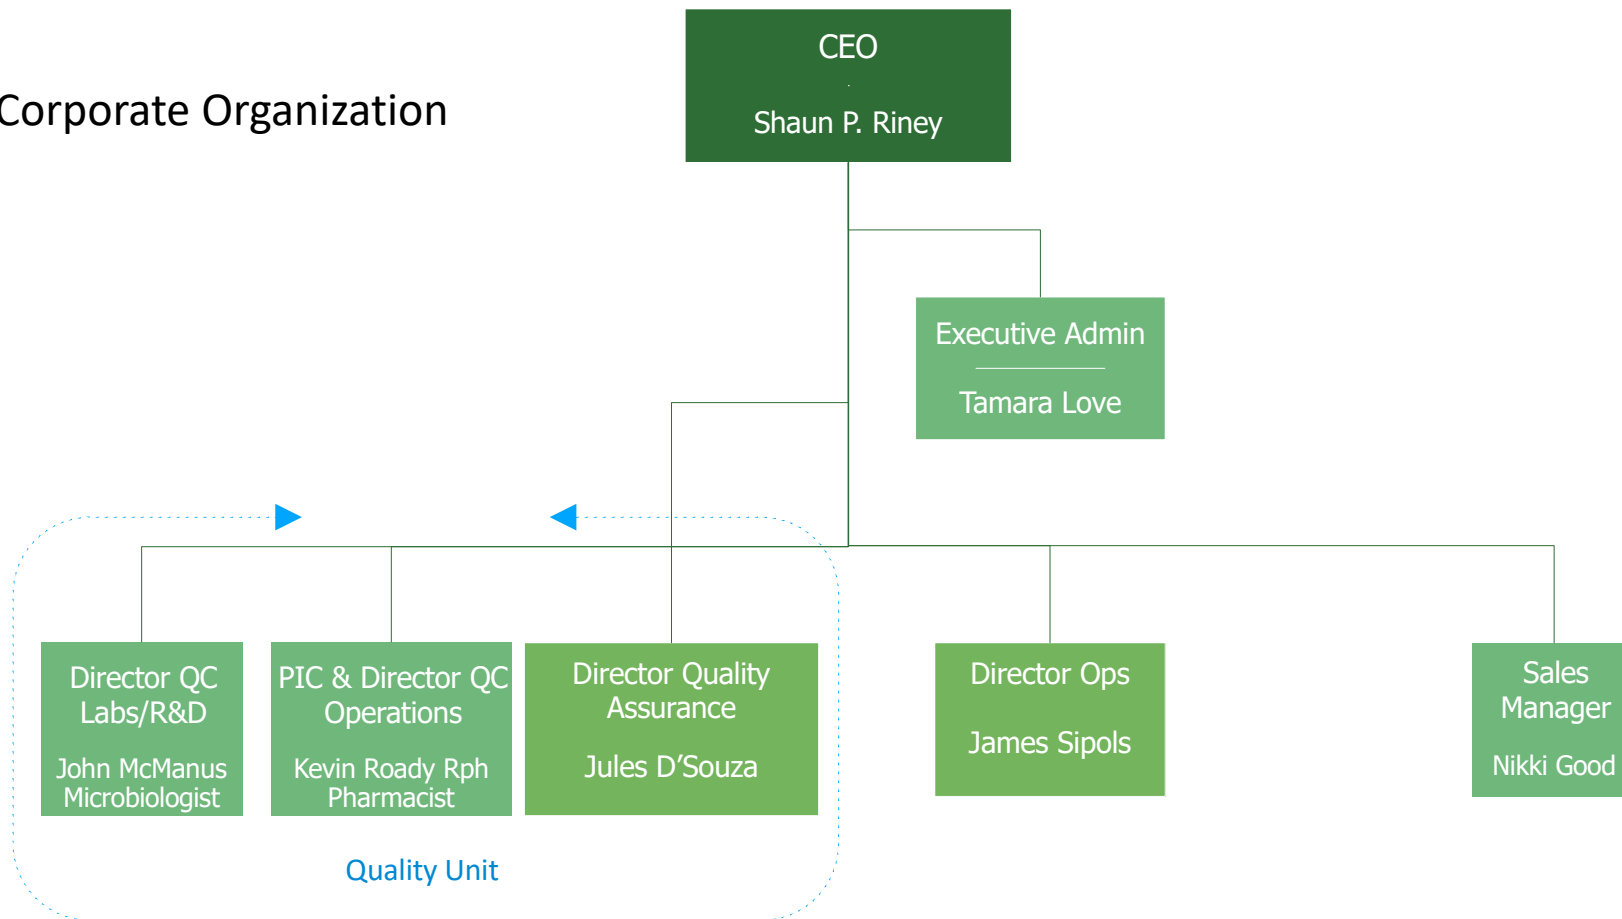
Corporate Organization

CEO

Shaun P. Riney

Executive Admin

Tamara Love

Director QC Labs/R&D

John McManus Microbiologist

PIC & Director QC Operations

Kevin Roady Rph Pharmacist

Director Quality Assurance

Jules D'Souza

Director Ops

James Sipols

Sales Manager

Nikki Good

Quality Unit